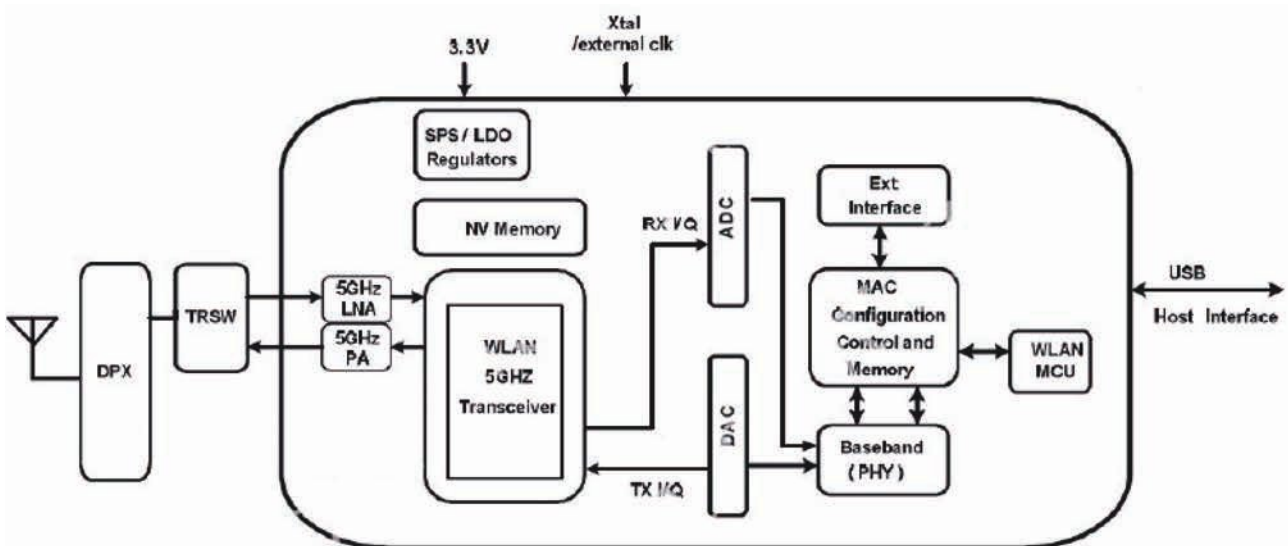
3.3V

Xtal
/external clk

SPS / LDO
Regulators

NV Memory

RX I/Q

ADC

Ext
Interface

DPX

TRSW

5GHz
LNA

5GHz
PA

WLAN
5GHZ
Transceiver

DAC

MAC
Configuration
Control and
Memory

WLAN
MCU

USB

Host Interface

Baseband
( PHY )

TX I/Q